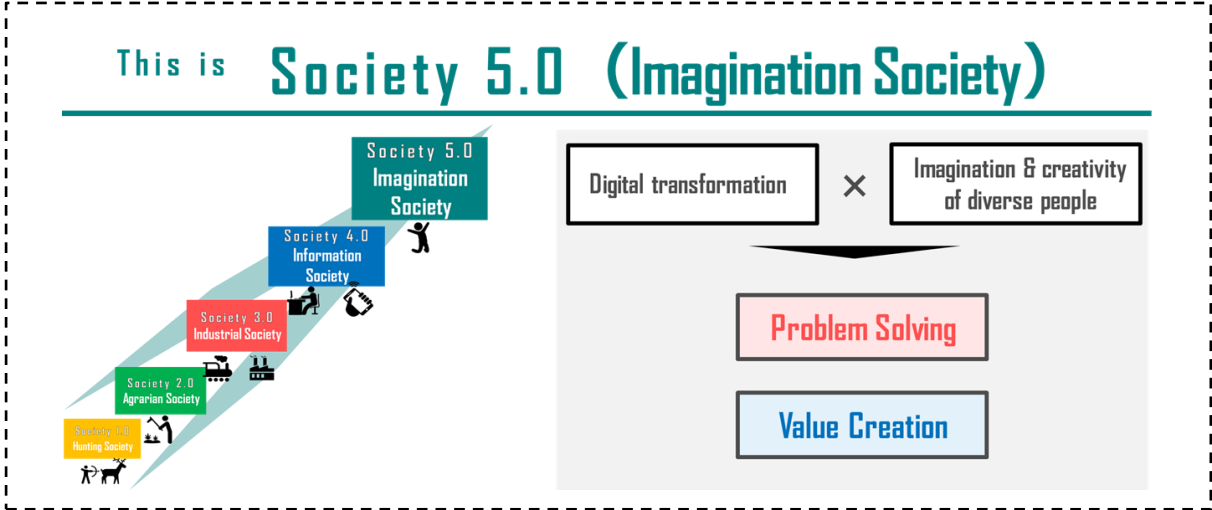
This is Society 5.0 (Imagination Society)

Society 5.0
Imagination Society

Society 4.0
Information Society

Society 3.0
Industrial Society

Society 2.0
Agrarian Society

Society 1.0
Hunting Society

Digital transformation × Imagination & creativity of diverse people

Problem Solving

Value Creation